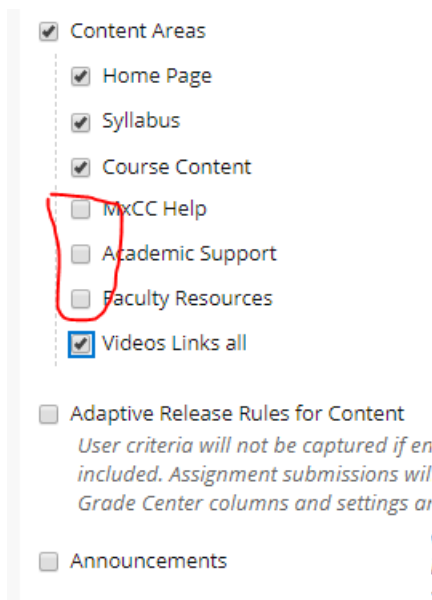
Content Areas

Home Page

Syllabus

Course Content

MxCC Help

Academic Support

Faculty Resources

Videos Links all

Adaptive Release Rules for Content

User criteria will not be captured if en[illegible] included. Assignment submissions wil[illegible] Grade Center columns and settings ar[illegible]

Announcements